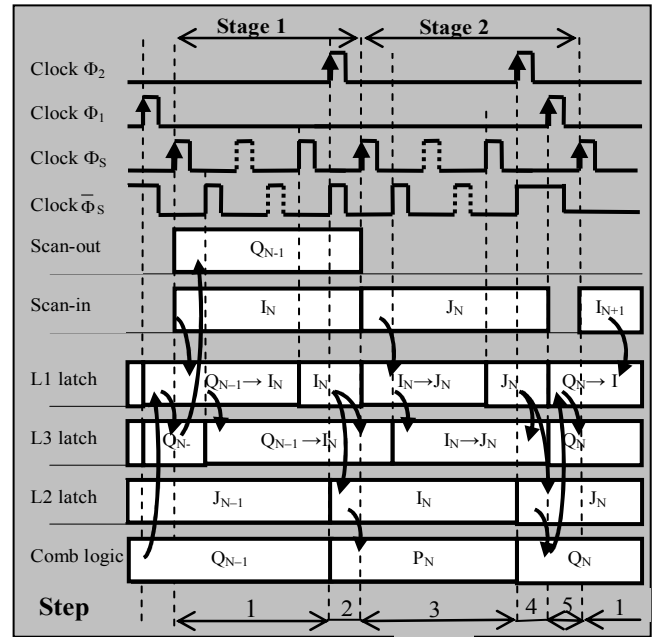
Stage 1
Stage 2
Clock $\Phi_2$
Clock $\Phi_1$
Clock $\Phi_S$
Clock $\bar{\Phi}_S$
Scan-out
$Q_{N-1}$
Scan-in
$I_N$
$J_N$
$I_{N+1}$
L1 latch
$Q_{N-1} \rightarrow I_N$
$I_N$
$I_N \rightarrow J_N$
$J_N$
$Q_N \rightarrow I$
L3 latch
$Q_{N-}$
$Q_{N-1} \rightarrow I_N$
$I_N \rightarrow J_N$
$Q_N$
L2 latch
$J_{N-1}$
$I_N$
$J_N$
Comb logic
$Q_{N-1}$
$P_N$
$Q_N$
Step
1
2
3
4
5
1